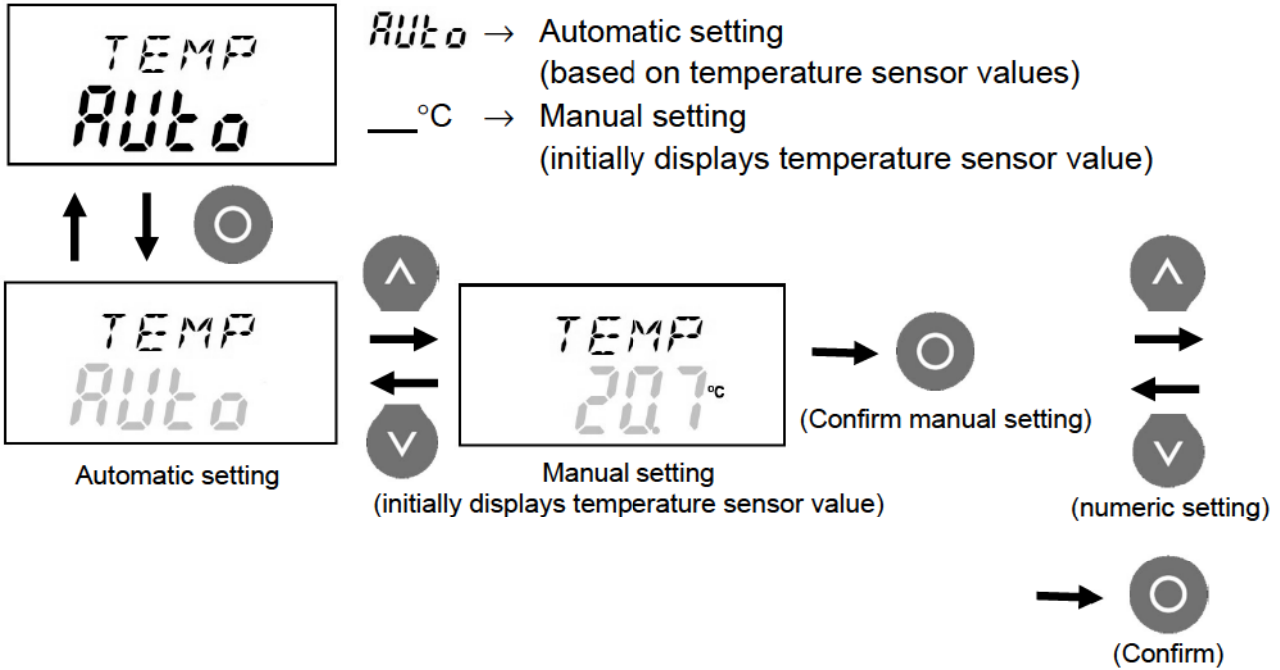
TEMP
AUto

AUto → Automatic setting (based on temperature sensor values)

___°C → Manual setting (initially displays temperature sensor value)

TEMP
AUto

Automatic setting

TEMP
20.7°C

Manual setting
(initially displays temperature sensor value)

(Confirm manual setting)

(numeric setting)

(Confirm)